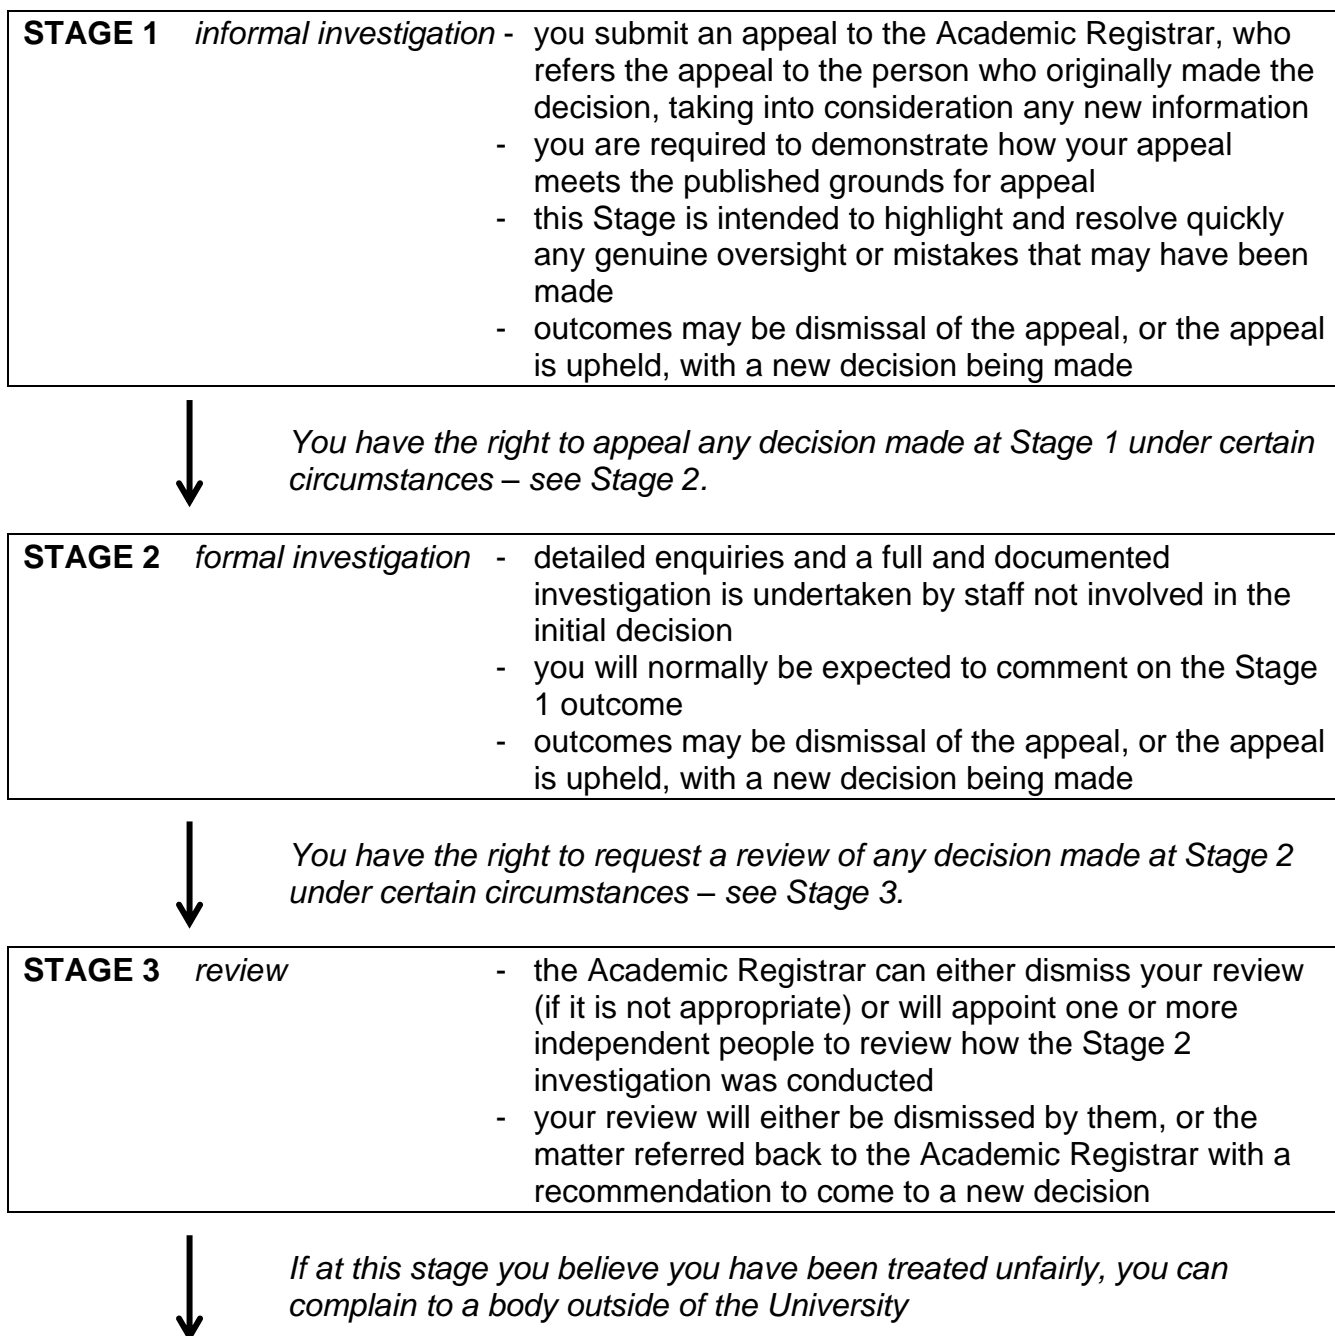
STAGE 1 informal investigation - you submit an appeal to the Academic Registrar, who refers the appeal to the person who originally made the decision, taking into consideration any new information
- you are required to demonstrate how your appeal meets the published grounds for appeal
- this Stage is intended to highlight and resolve quickly any genuine oversight or mistakes that may have been made
- outcomes may be dismissal of the appeal, or the appeal is upheld, with a new decision being made

You have the right to appeal any decision made at Stage 1 under certain circumstances – see Stage 2.

STAGE 2 formal investigation - detailed enquiries and a full and documented investigation is undertaken by staff not involved in the initial decision
- you will normally be expected to comment on the Stage 1 outcome
- outcomes may be dismissal of the appeal, or the appeal is upheld, with a new decision being made

You have the right to request a review of any decision made at Stage 2 under certain circumstances – see Stage 3.

STAGE 3 review - the Academic Registrar can either dismiss your review (if it is not appropriate) or will appoint one or more independent people to review how the Stage 2 investigation was conducted
- your review will either be dismissed by them, or the matter referred back to the Academic Registrar with a recommendation to come to a new decision

If at this stage you believe you have been treated unfairly, you can complain to a body outside of the University